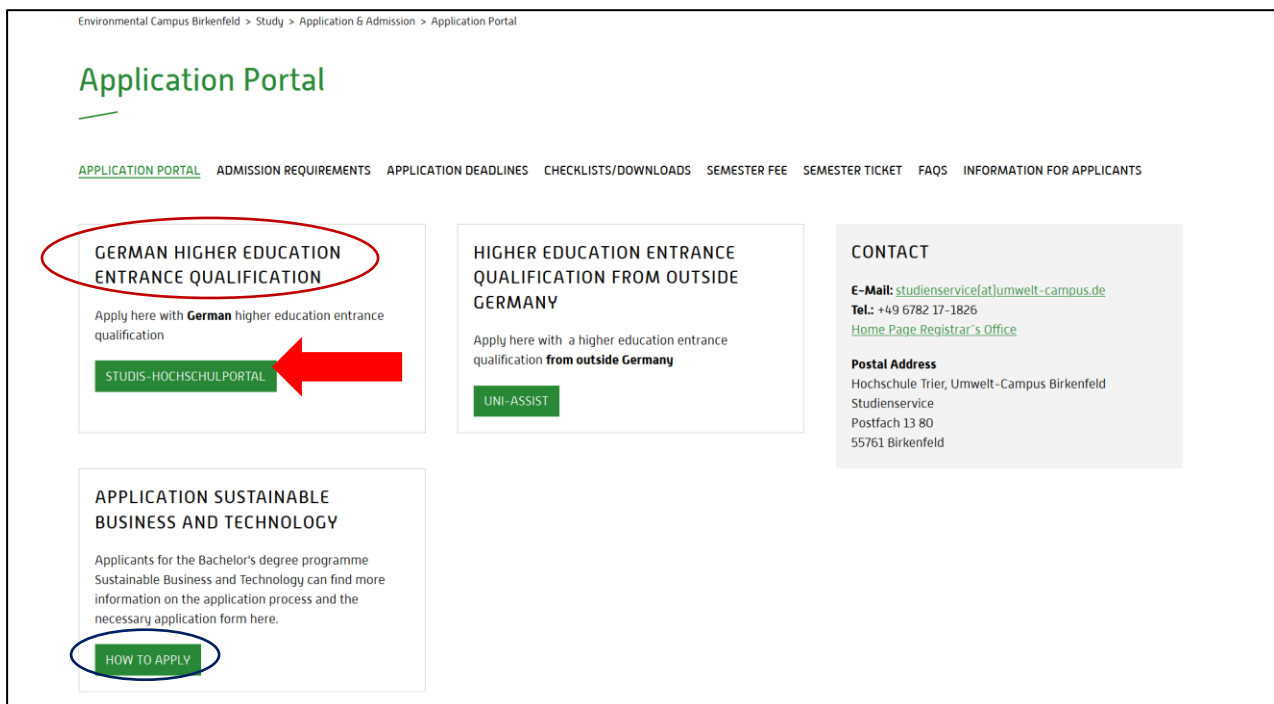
Environmental Campus Birkenfeld > Study > Application & Admission > Application Portal

Application Portal

APPLICATION PORTAL ADMISSION REQUIREMENTS APPLICATION DEADLINES CHECKLISTS/DOWNLOADS SEMESTER FEE SEMESTER TICKET FAQS INFORMATION FOR APPLICANTS

GERMAN HIGHER EDUCATION ENTRANCE QUALIFICATION

Apply here with **German** higher education entrance qualification

STUDIS-HOCHSCHULPORTAL

HIGHER EDUCATION ENTRANCE QUALIFICATION FROM OUTSIDE GERMANY

Apply here with a higher education entrance qualification **from outside Germany**

UNI-ASSIST

CONTACT

**E-Mail:** studienservice(at)umwelt-campus.de
**Tel.:** +49 6782 17-1826
Home Page Registrar´s Office

**Postal Address**
Hochschule Trier, Umwelt-Campus Birkenfeld
Studienservice
Postfach 13 80
55761 Birkenfeld

APPLICATION SUSTAINABLE BUSINESS AND TECHNOLOGY

Applicants for the Bachelor's degree programme Sustainable Business and Technology can find more information on the application process and the necessary application form here.

HOW TO APPLY